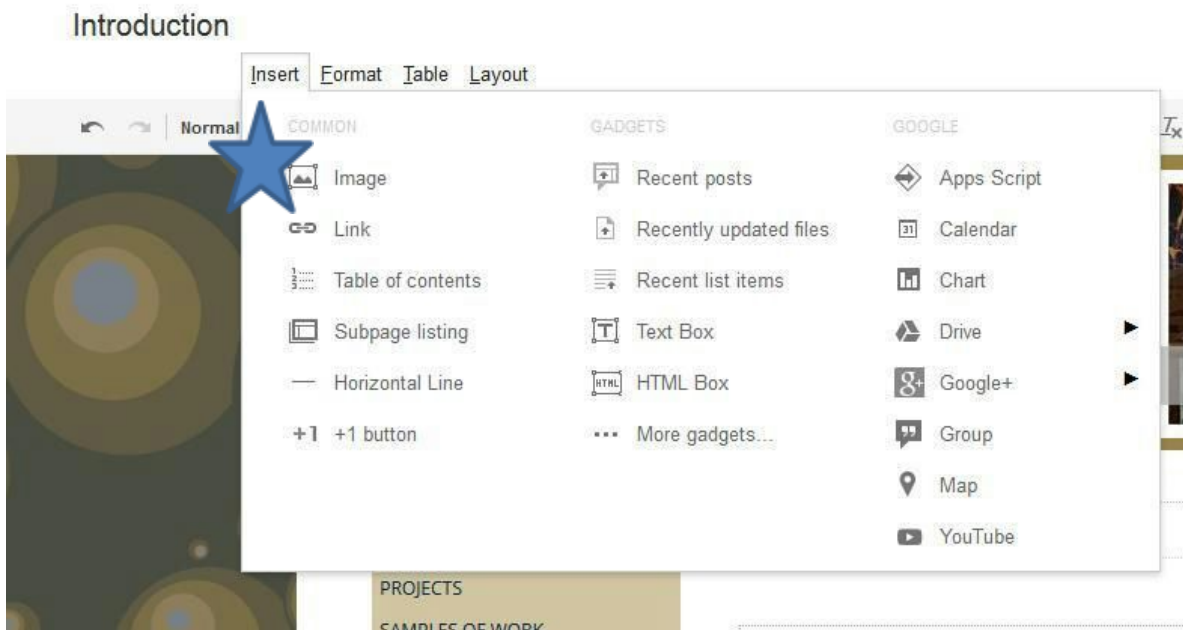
Introduction

Insert Format Table Layout

Normal

COMMON

Image

Link

Table of contents

Subpage listing

Horizontal Line

+1 +1 button

GADGETS

Recent posts

Recently updated files

Recent list items

Text Box

HTML Box

More gadgets...

GOOGLE

Apps Script

31 Calendar

Chart

Drive

Google+

Group

Map

YouTube

PROJECTS

SAMPLES OF WORK